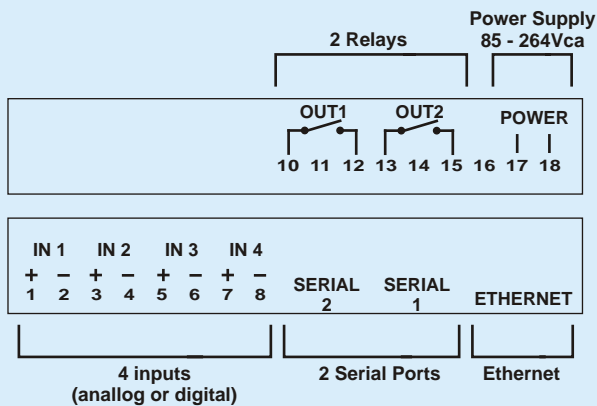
Power Supply
85 - 264Vca

2 Relays

OUT1 OUT2 POWER

10 11 12 13 14 15 16 17 18

IN 1 IN 2 IN 3 IN 4
+ – + – + – + –
1 2 3 4 5 6 7 8

SERIAL 2

SERIAL 1

ETHERNET

4 inputs
(anallog or digital)

2 Serial Ports

Ethernet